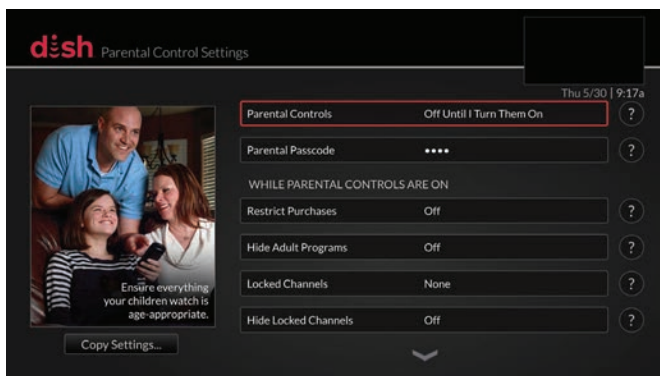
dish Parental Control Settings

Thu 5/30 | 9:17a

Ensure everything your children watch is age-appropriate.

Copy Settings...

| | |
|---|---|
| Parental Controls | Off Until I Turn Them On |
| Parental Passcode | •••• |

WHILE PARENTAL CONTROLS ARE ON

| | |
|---|---|
| Restrict Purchases | Off |
| Hide Adult Programs | Off |
| Locked Channels | None |
| Hide Locked Channels | Off |

?
?
?
?
?
?